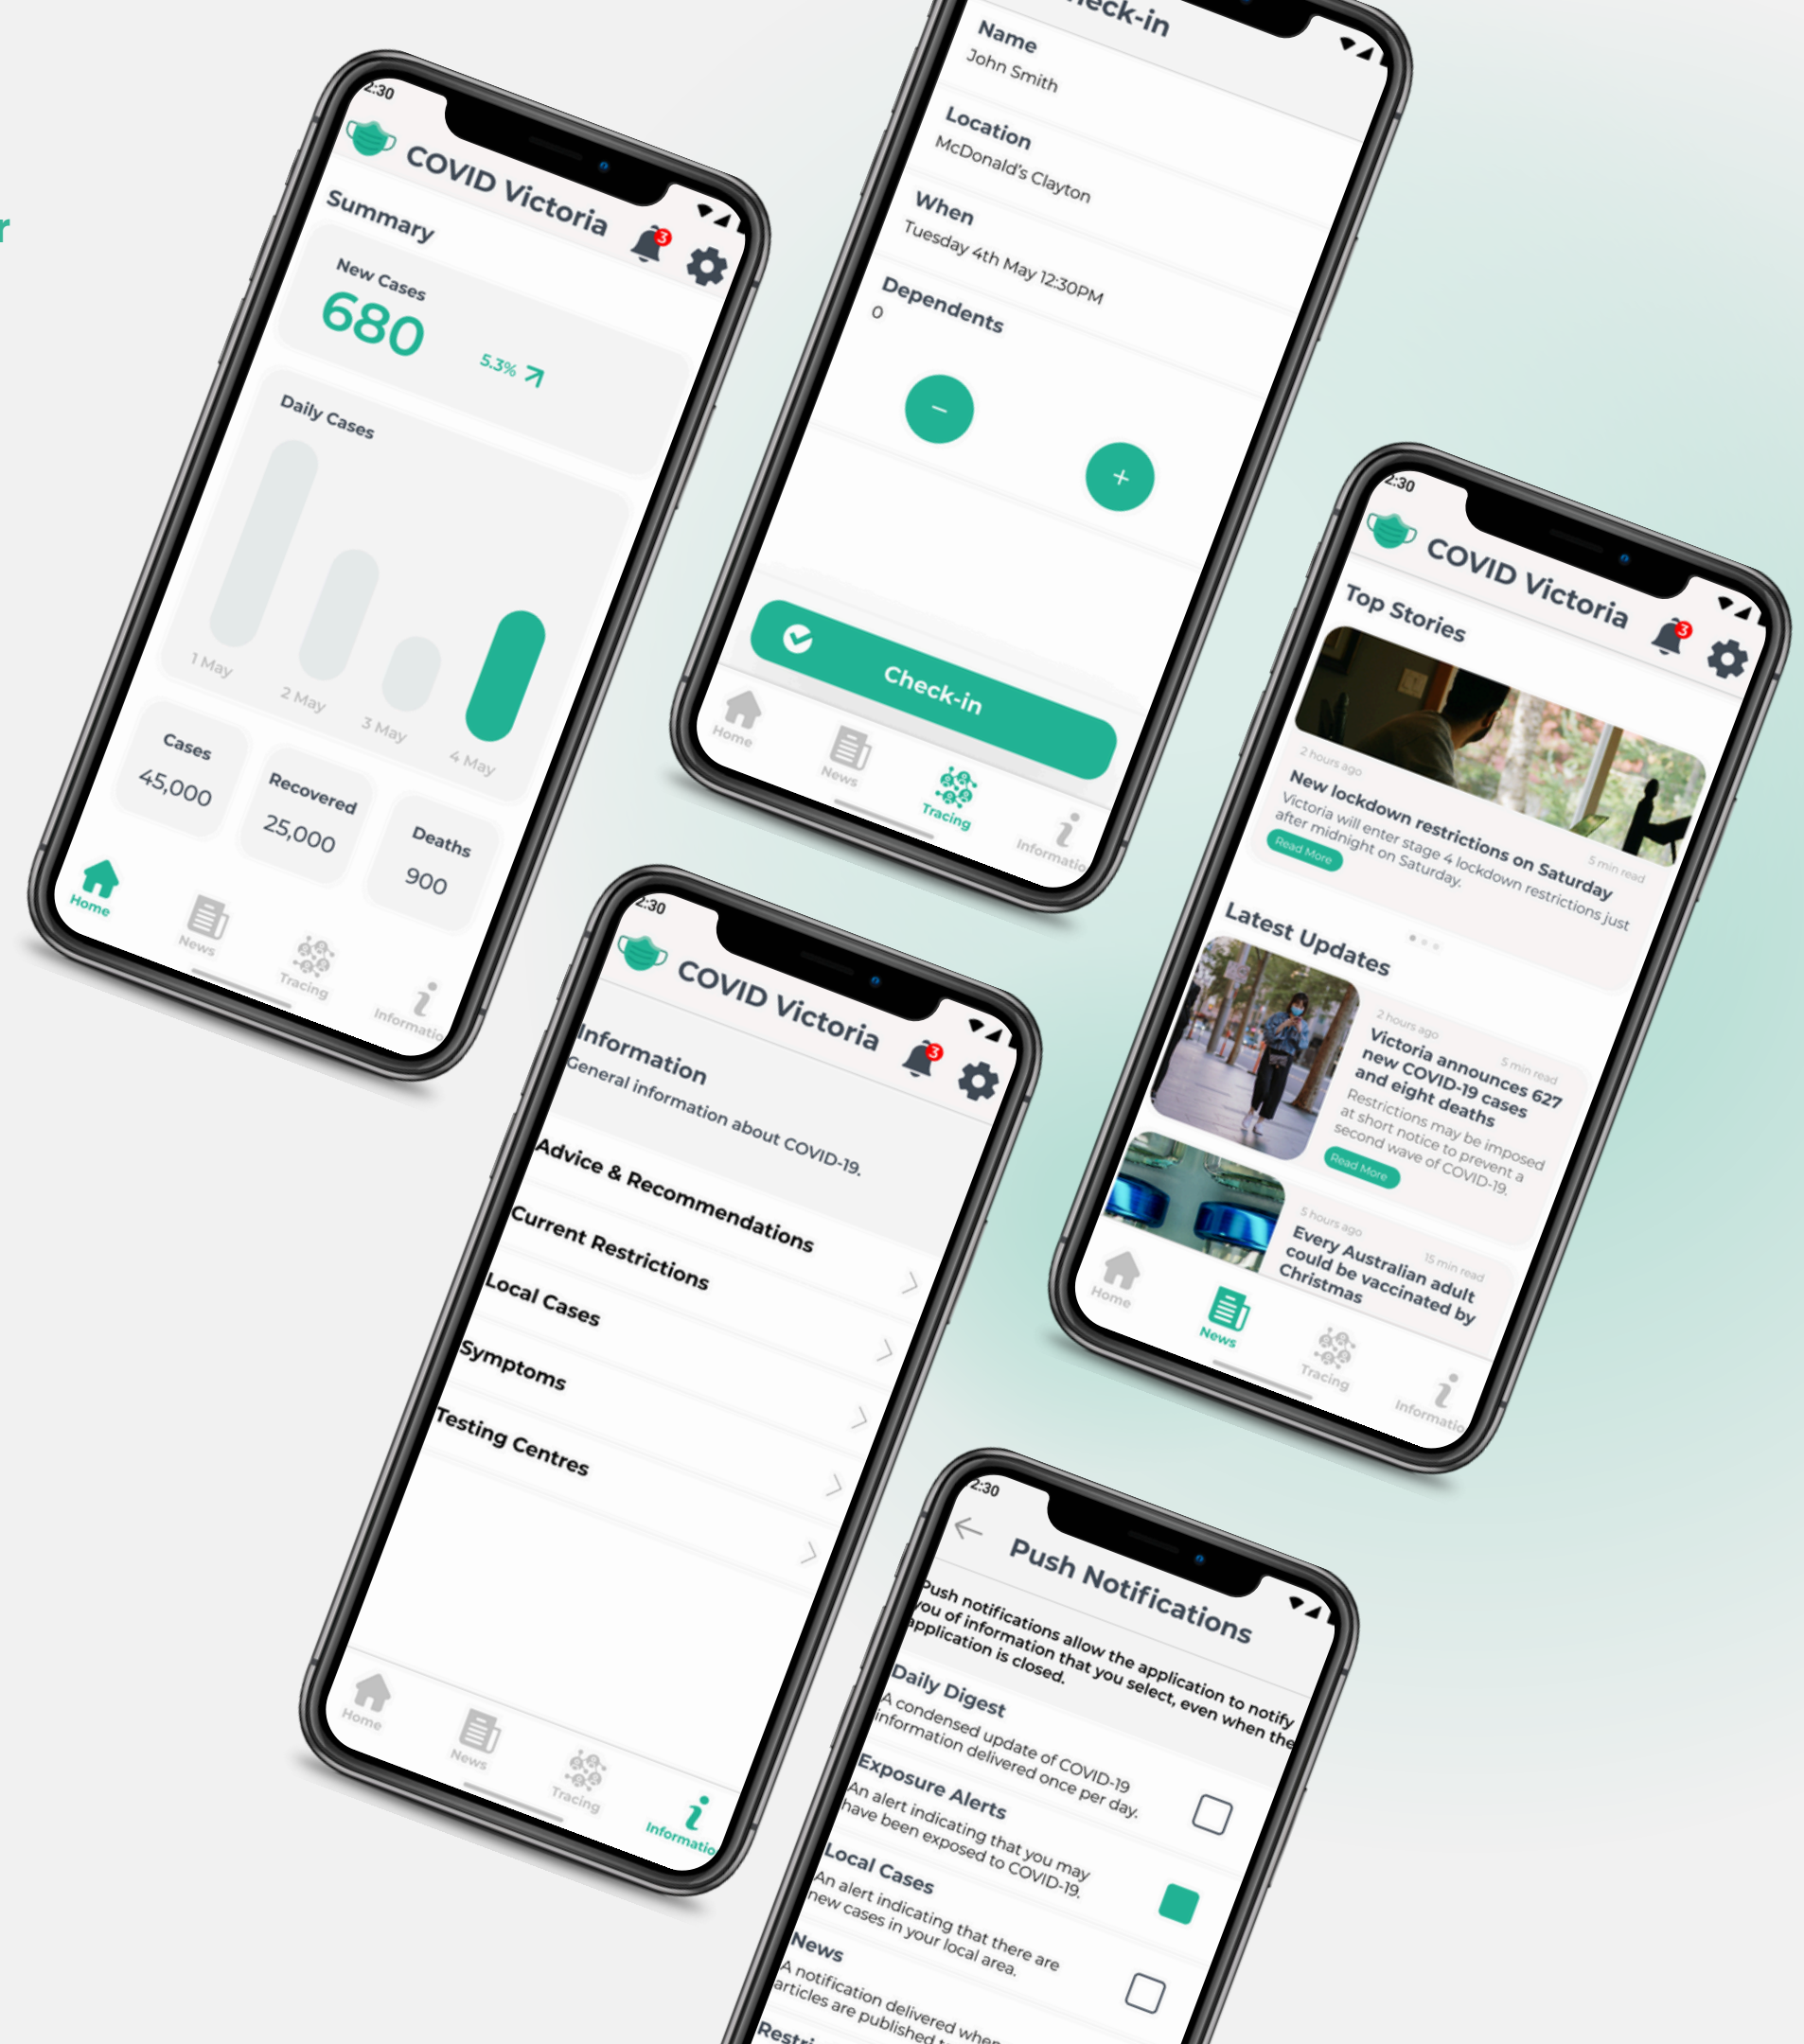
2:30
COVID Victoria
3
Summary
New Cases
680
5.3%
Daily Cases
1 May
2 May
3 May
4 May
Cases
45,000
Recovered
25,000
Deaths
900
Home
News
Tracing
Informatic

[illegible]eck-in
Name
John Smith
Location
McDonald's Clayton
When
Tuesday 4th May 12:30PM
Dependents
0
–
+
Check-in
Home
News
Tracing
Informatic

2:30
COVID Victoria
3
Top Stories
2 hours ago
5 min read
New lockdown restrictions on Saturday
Victoria will enter stage 4 lockdown restrictions just after midnight on Saturday.
Read More
Latest Updates
2 hours ago
5 min read
Victoria announces 627 new COVID-19 cases and eight deaths
Restrictions may be imposed at short notice to prevent a second wave of COVID-19.
Read More
5 hours ago
15 min read
Every Australian adult could be vaccinated by Christmas
Home
News
Tracing
Informatic

2:30
COVID Victoria
3
Information
General information about COVID-19.
Advice & Recommendations
Current Restrictions
Local Cases
Symptoms
Testing Centres
Home
News
Tracing
Informatio

2:30
Push Notifications
Push notifications allow the application to notify you of information that you select, even when the application is closed.
Daily Digest
A condensed update of COVID-19 information delivered once per day.
Exposure Alerts
An alert indicating that you may have been exposed to COVID-19.
Local Cases
An alert indicating that there are new cases in your local area.
News
A notification delivered when articles are published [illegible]
Restri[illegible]